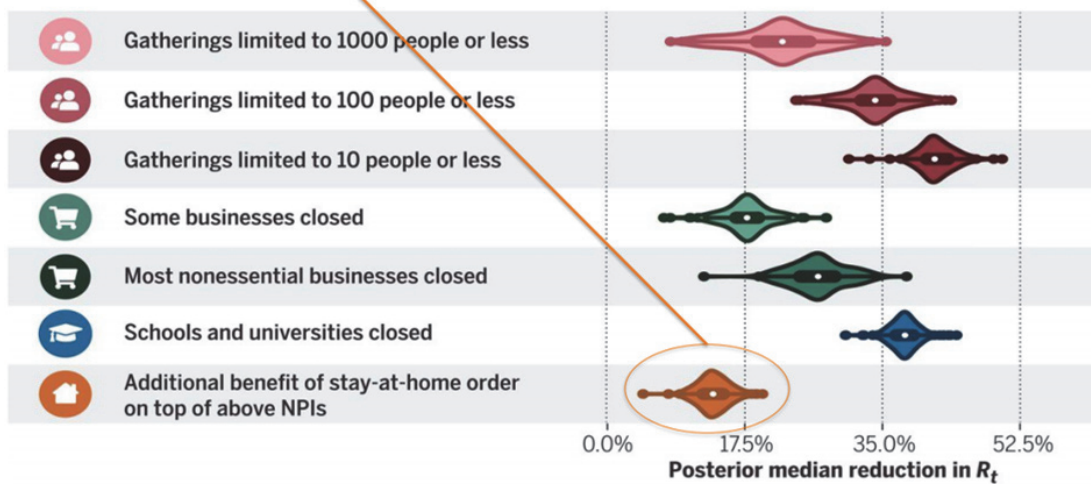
Gatherings limited to 1000 people or less

Gatherings limited to 100 people or less

Gatherings limited to 10 people or less

Some businesses closed

Most nonessential businesses closed

Schools and universities closed

Additional benefit of stay-at-home order on top of above NPIs

0.0% 17.5% 35.0% 52.5%

Posterior median reduction in $R_t$